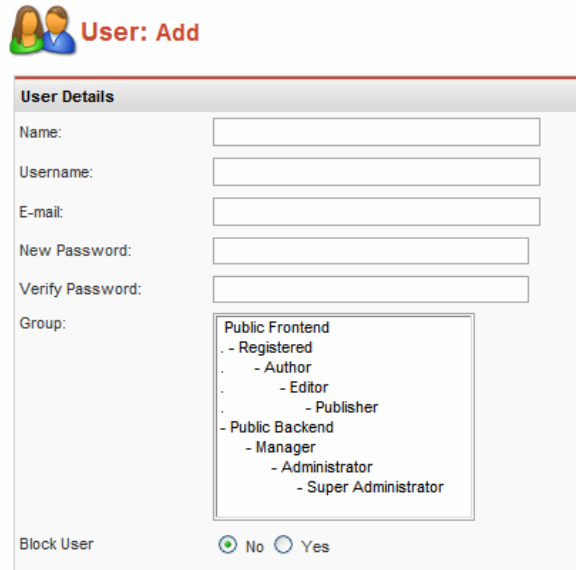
User: Add

User Details

Name:

Username:

E-mail:

New Password:

Verify Password:

Group:

Public Frontend
. - Registered
. - Author
. - Editor
. - Publisher
- Public Backend
- Manager
- Administrator
- Super Administrator

Block User

No Yes